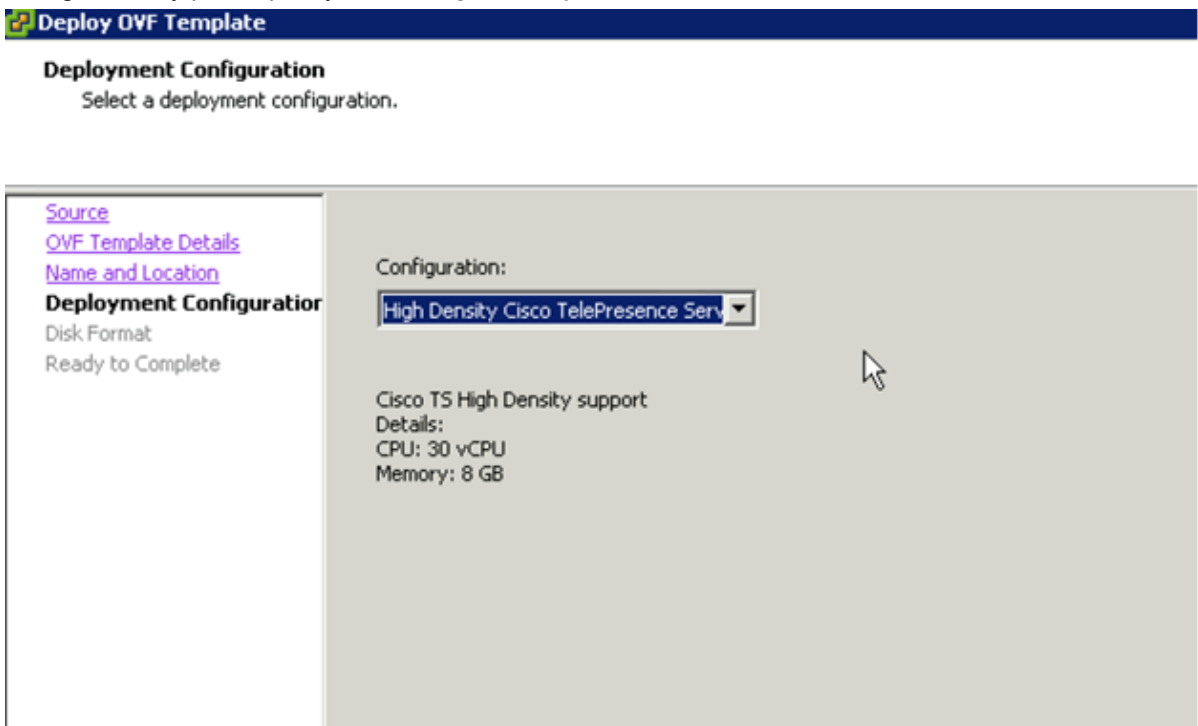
Deploy OVF Template

Deployment Configuration
Select a deployment configuration.

Source
OVF Template Details
Name and Location
Deployment Configuratior
Disk Format
Ready to Complete

Configuration:
High Density Cisco TelePresence Serv

Cisco TS High Density support
Details:
CPU: 30 vCPU
Memory: 8 GB